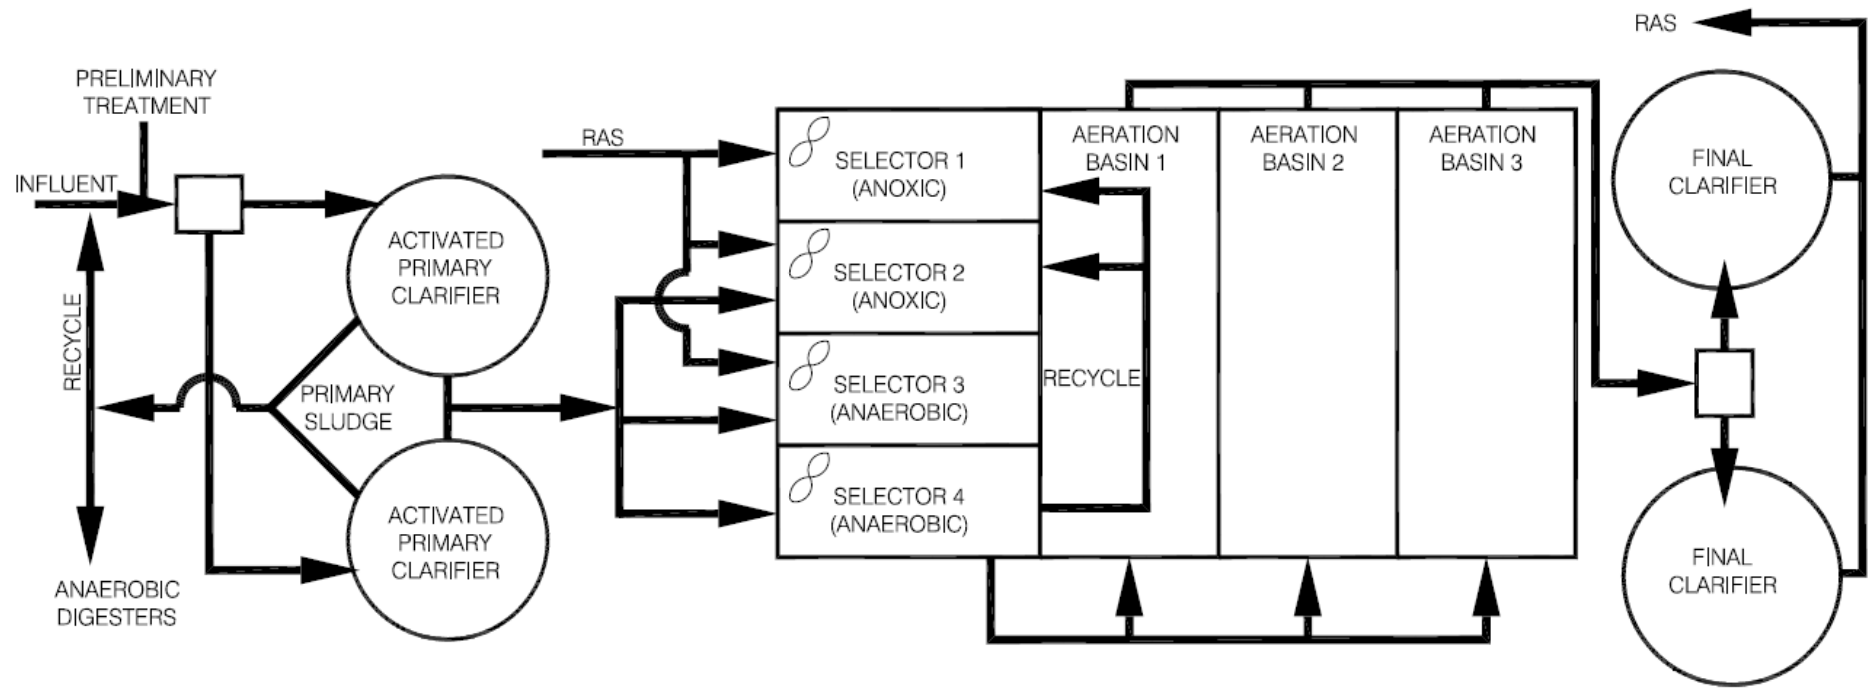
RAS

PRELIMINARY TREATMENT

INFLUENT

RECYCLE

ANAEROBIC DIGESTERS

ACTIVATED PRIMARY CLARIFIER

PRIMARY SLUDGE

ACTIVATED PRIMARY CLARIFIER

RAS

SELECTOR 1 (ANOXIC)

SELECTOR 2 (ANOXIC)

SELECTOR 3 (ANAEROBIC)

SELECTOR 4 (ANAEROBIC)

AERATION BASIN 1

RECYCLE

AERATION BASIN 2

AERATION BASIN 3

FINAL CLARIFIER

FINAL CLARIFIER